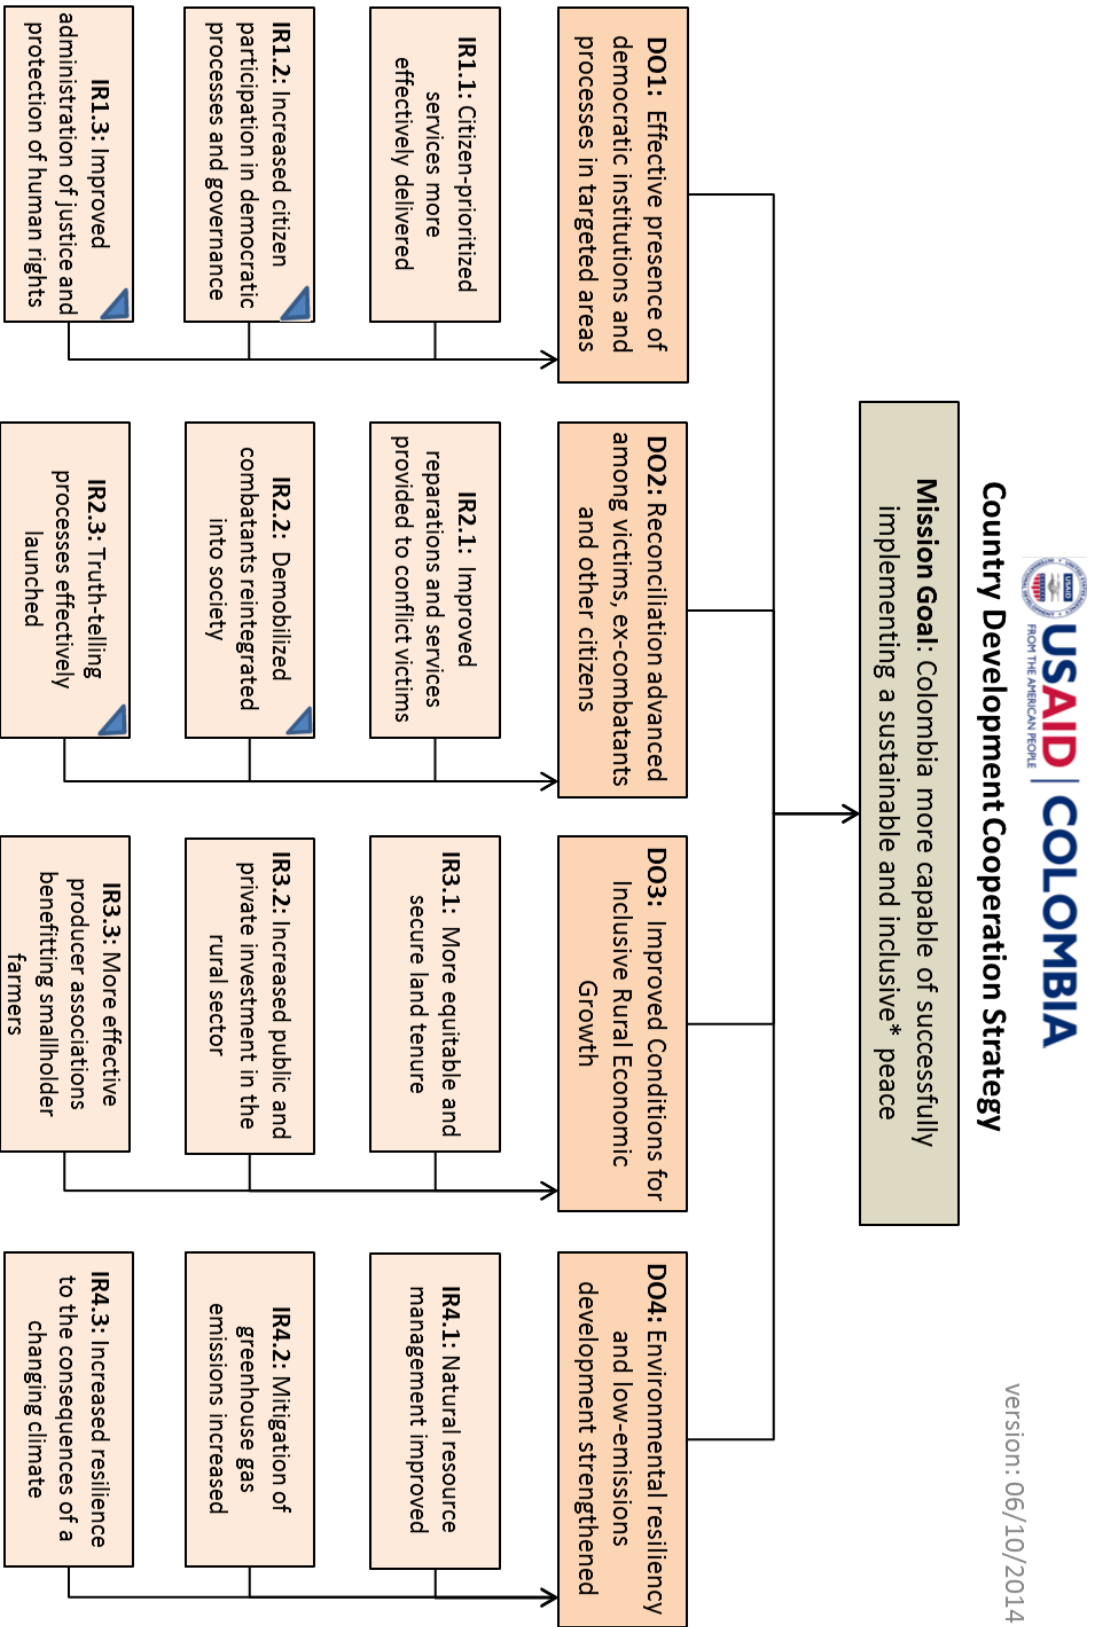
USAID FROM THE AMERICAN PEOPLE | COLOMBIA

Country Development Cooperation Strategy

version: 06/10/2014

Mission Goal: Colombia more capable of successfully implementing a sustainable and inclusive* peace

DO1: Effective presence of democratic institutions and processes in targeted areas

IR1.1: Citizen-prioritized services more effectively delivered

IR1.2: Increased citizen participation in democratic processes and governance

IR1.3: Improved administration of justice and protection of human rights

DO2: Reconciliation advanced among victims, ex-combatants and other citizens

IR2.1: Improved reparations and services provided to conflict victims

IR2.2: Demobilized combatants reintegrated into society

IR2.3: Truth-telling processes effectively launched

DO3: Improved Conditions for Inclusive Rural Economic Growth

IR3.1: More equitable and secure land tenure

IR3.2: Increased public and private investment in the rural sector

IR3.3: More effective producer associations benefitting smallholder farmers

DO4: Environmental resiliency and low-emissions development strengthened

IR4.1: Natural resource management improved

IR4.2: Mitigation of greenhouse gas emissions increased

IR4.3: Increased resilience to the consequences of a changing climate